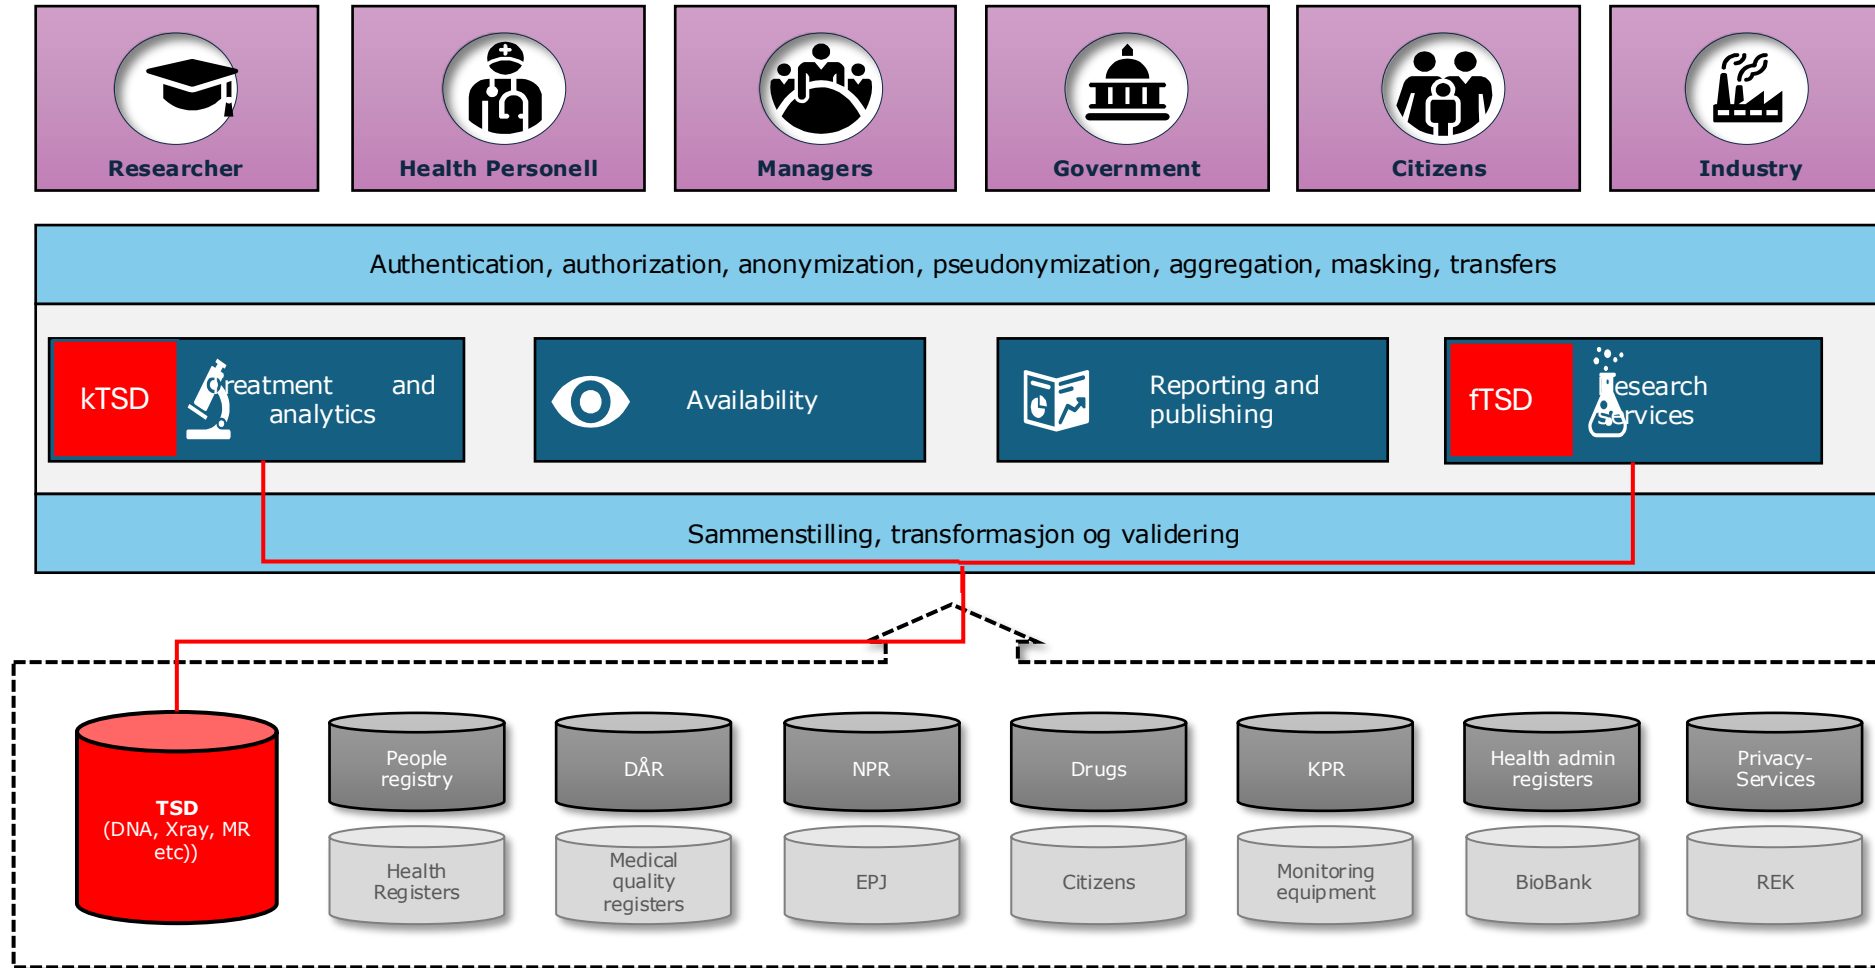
Researcher

Health Personell

Managers

Government

Citizens

Industry

Authentication, authorization, anonymization, pseudonymization, aggregation, masking, transfers

kTSD

Treatment and analytics

Availability

Reporting and publishing

fTSD

Research services

Sammenstilling, transformasjon og validering

TSD
(DNA, Xray, MR etc))

People registry

DÅR

NPR

Drugs

KPR

Health admin registers

Privacy-Services

Health Registers

Medical quality registers

EPJ

Citizens

Monitoring equipment

BioBank

REK